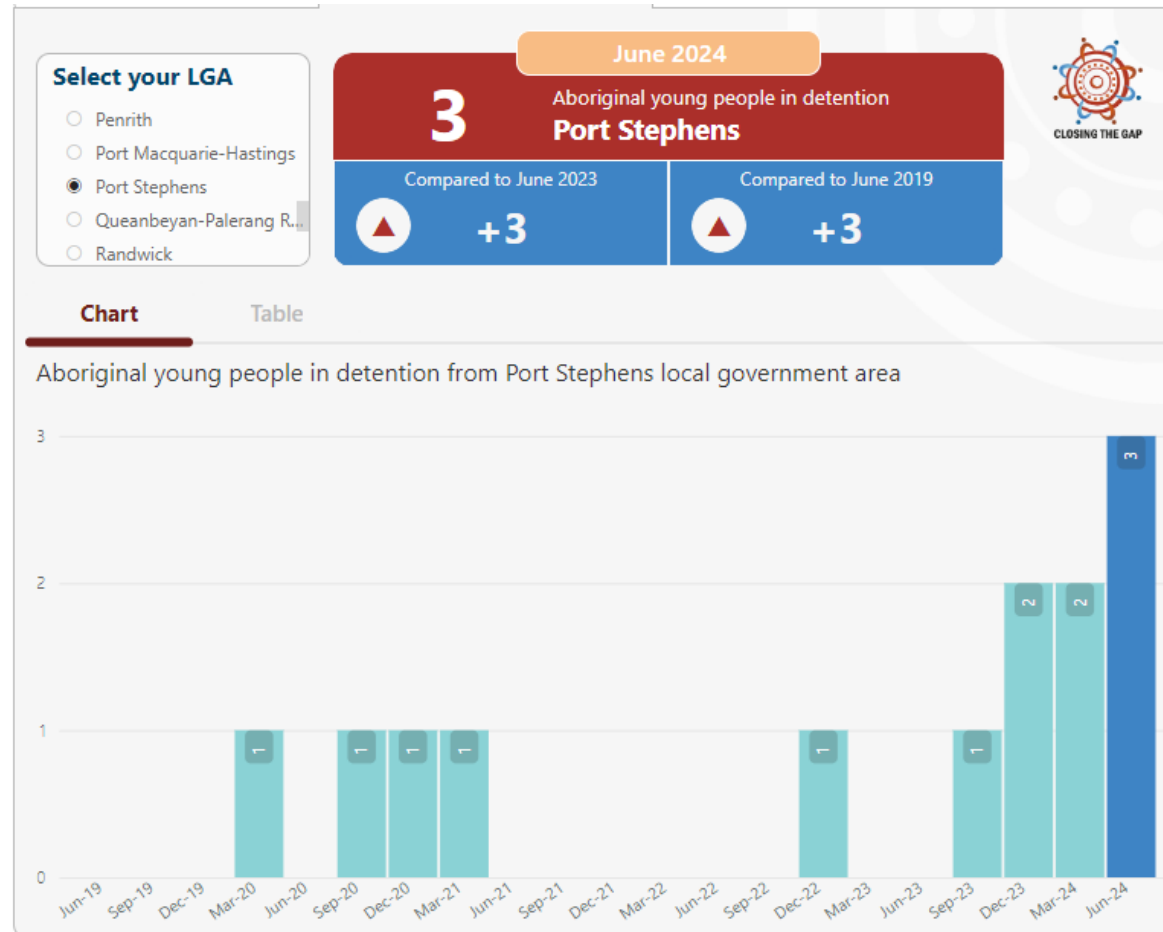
Select your LGA

Penrith

Port Macquarie-Hastings

Port Stephens

Queanbeyan-Palerang R...

Randwick

June 2024

3

Aboriginal young people in detention

Port Stephens

Compared to June 2023

+3

Compared to June 2019

+3

CLOSING THE GAP

Chart

Table

Aboriginal young people in detention from Port Stephens local government area

3

2

1

0

1

1

1

1

1

1

2

2

3

Jun-19 Sep-19 Dec-19 Mar-20 Jun-20 Sep-20 Dec-20 Mar-21 Jun-21 Sep-21 Dec-21 Mar-22 Jun-22 Sep-22 Dec-22 Mar-23 Jun-23 Sep-23 Dec-23 Mar-24 Jun-24